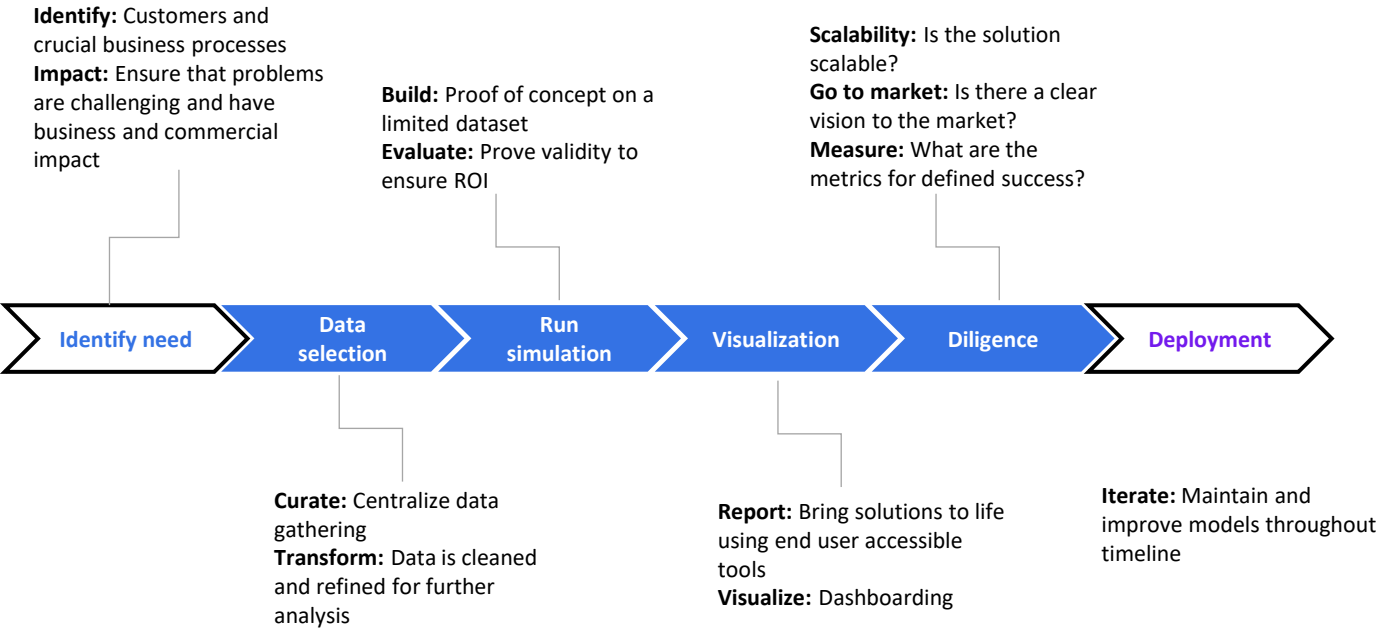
**Identify:** Customers and crucial business processes
**Impact:** Ensure that problems are challenging and have business and commercial impact

**Build:** Proof of concept on a limited dataset
**Evaluate:** Prove validity to ensure ROI

**Scalability:** Is the solution scalable?
**Go to market:** Is there a clear vision to the market?
**Measure:** What are the metrics for defined success?

Identify need

Data selection

Run simulation

Visualization

Diligence

Deployment

**Curate:** Centralize data gathering
**Transform:** Data is cleaned and refined for further analysis

**Report:** Bring solutions to life using end user accessible tools
**Visualize:** Dashboarding

**Iterate:** Maintain and improve models throughout timeline